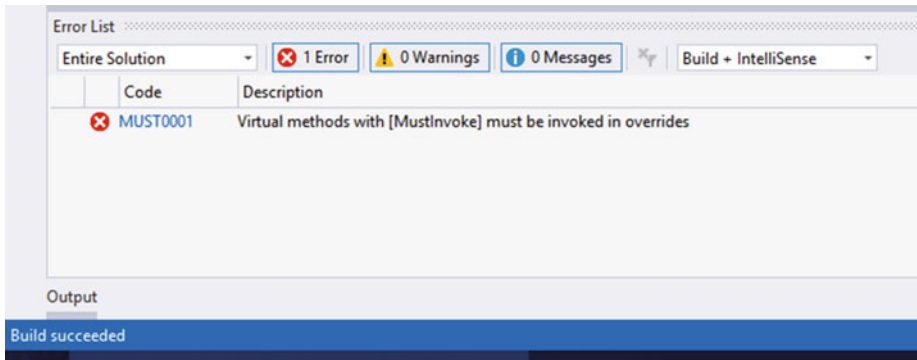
Error List

Entire Solution | 1 Error | 0 Warnings | 0 Messages | Build + IntelliSense

| | Code | Description |
|---|---|---|
| | MUST0001 | Virtual methods with [MustInvoke] must be invoked in overrides |

Output

Build succeeded